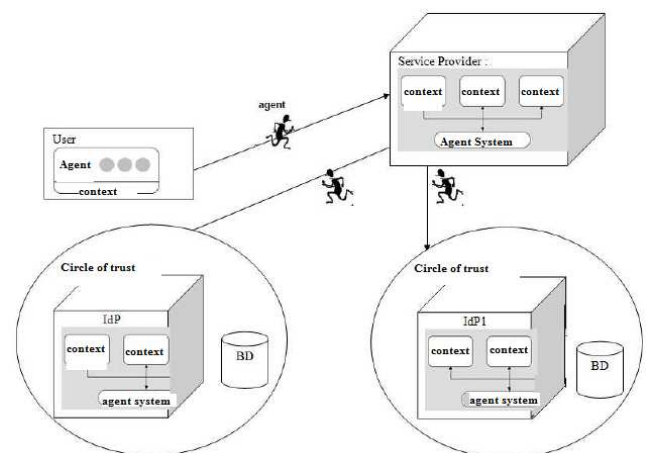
Service Provider :

context

context

context

Agent System

agent

User

Agent

context

Circle of trust

IdP

context

context

agent system

BD

Circle of trust

IdP1

context

context

agent system

BD